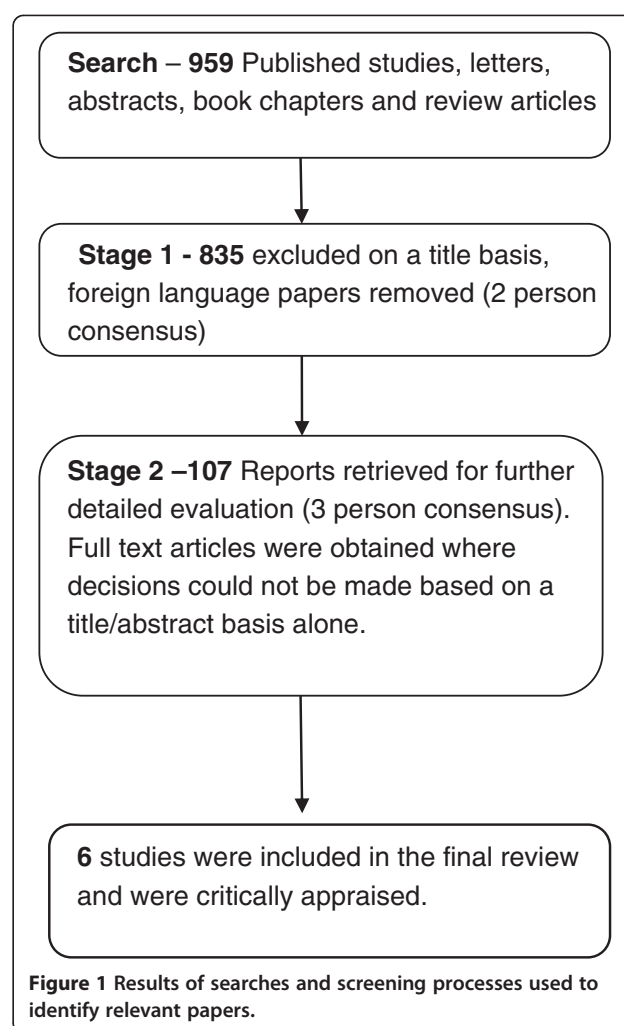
**Search** – **959** Published studies, letters, abstracts, book chapters and review articles

**Stage 1 - 835** excluded on a title basis, foreign language papers removed (2 person consensus)

**Stage 2 –107** Reports retrieved for further detailed evaluation (3 person consensus). Full text articles were obtained where decisions could not be made based on a title/abstract basis alone.

**6** studies were included in the final review and were critically appraised.

**Figure 1 Results of searches and screening processes used to identify relevant papers.**